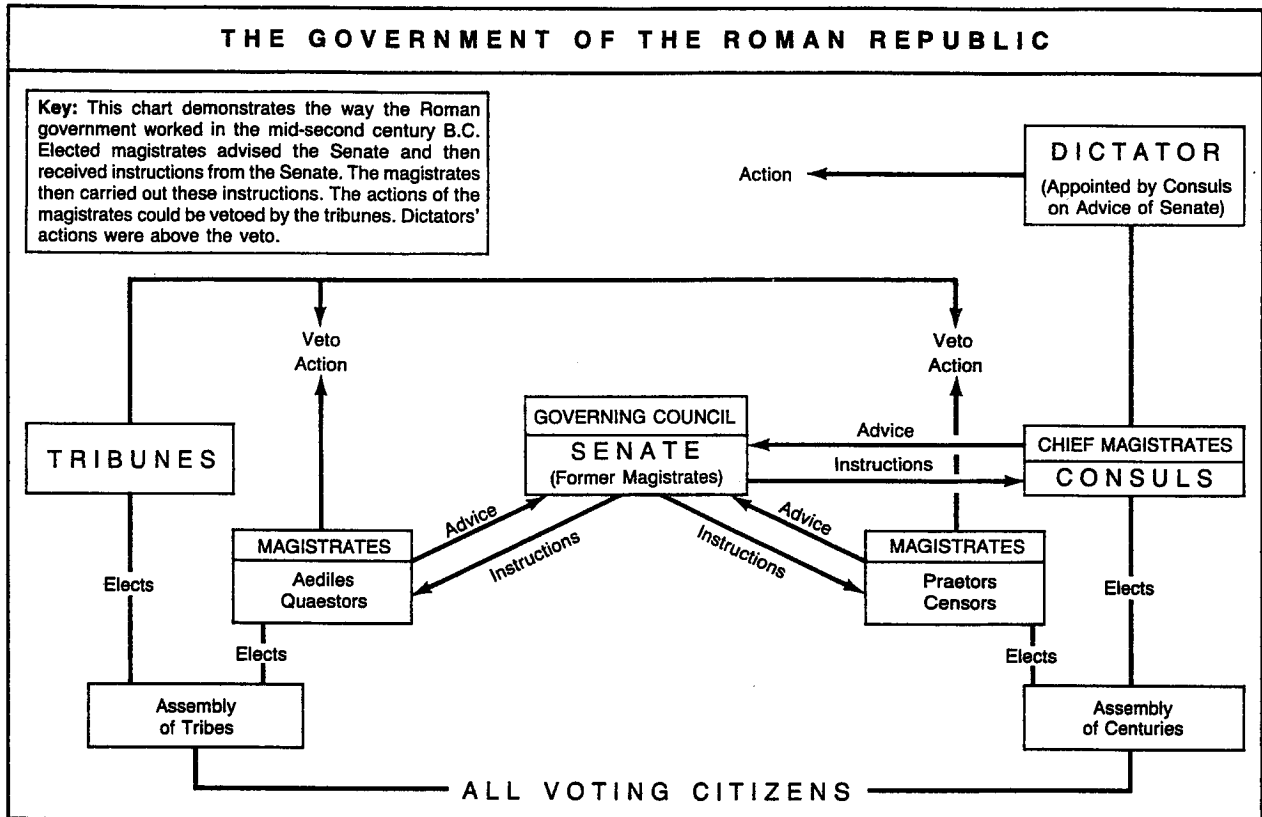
THE GOVERNMENT OF THE ROMAN REPUBLIC

Key: This chart demonstrates the way the Roman government worked in the mid-second century B.C. Elected magistrates advised the Senate and then received instructions from the Senate. The magistrates then carried out these instructions. The actions of the magistrates could be vetoed by the tribunes. Dictators' actions were above the veto.

Action

DICTATOR
(Appointed by Consuls on Advice of Senate)

Veto Action

Veto Action

TRIBUNES

GOVERNING COUNCIL
SENATE
(Former Magistrates)

Advice

Instructions

CHIEF MAGISTRATES
CONSULS

Advice

Instructions

Instructions

Advice

MAGISTRATES
Aediles
Quaestors

MAGISTRATES
Praetors
Censors

Elects

Elects

Elects

Elects

Assembly of Tribes

Assembly of Centuries

ALL VOTING CITIZENS